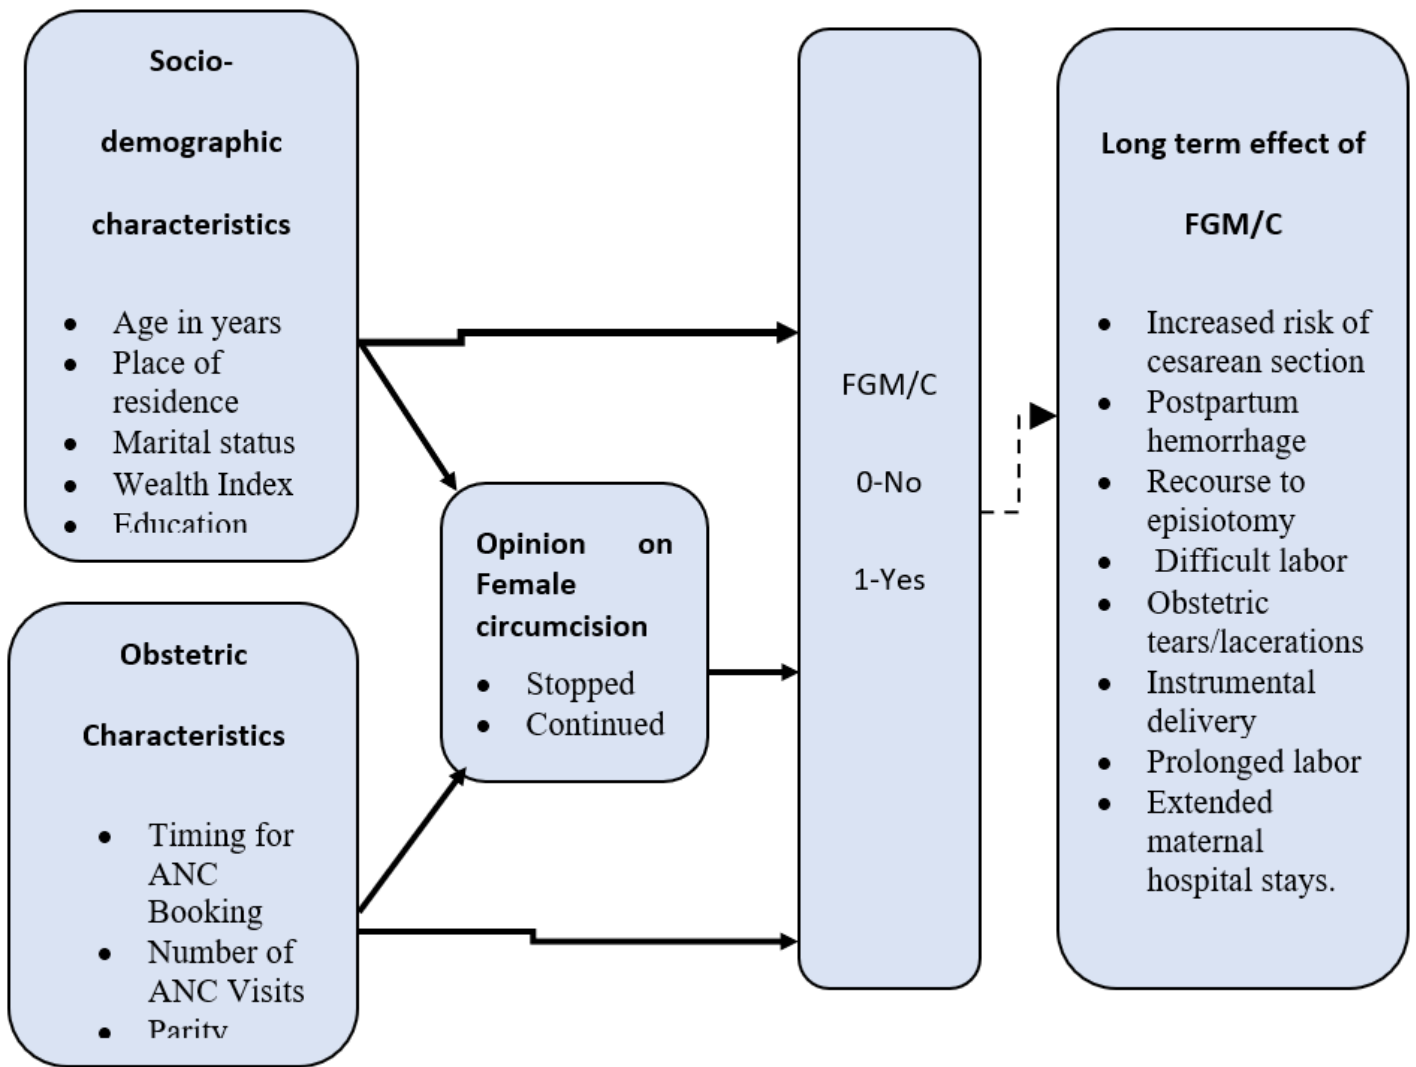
Socio-

demographic

characteristics

- Age in years
- Place of residence
- Marital status
- Wealth Index
- Education

Obstetric

Characteristics

- Timing for ANC Booking
- Number of ANC Visits
- Parity

Opinion on Female circumcision

- Stopped
- Continued

FGM/C

0-No

1-Yes

Long term effect of

FGM/C

- Increased risk of cesarean section
- Postpartum hemorrhage
- Recourse to episiotomy
- Difficult labor
- Obstetric tears/lacerations
- Instrumental delivery
- Prolonged labor
- Extended maternal hospital stays.